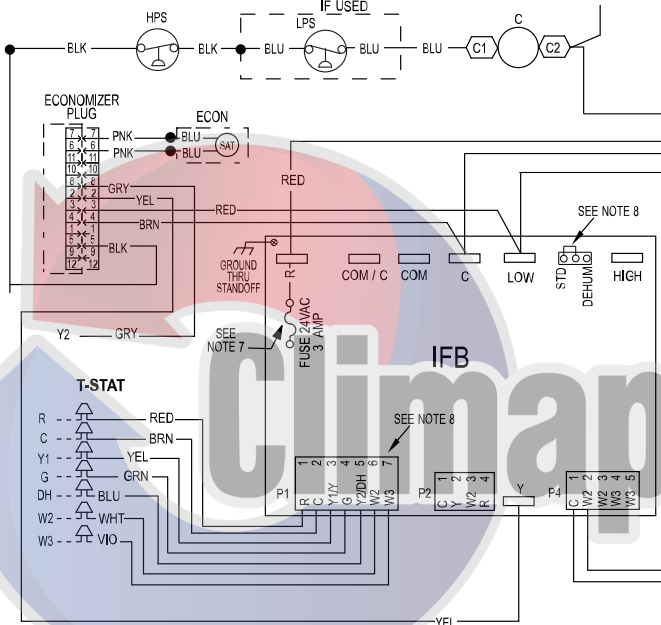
HPS
IF USED
LPS
C
BLK
BLK
BLU
BLU
BLU
C1
C2
ECONOMIZER PLUG
ECON
7 7
6 6
11 11
10 10
8 8
2 2
3 3
4 4
1 1
5 5
9 9
12 12
PNK
PNK
BLU
BLU
SAT
GRY
YEL
BRN
BLK
RED
RED
SEE NOTE 8
GROUND THRU STANDOFF
R
COM / C
COM
C
LOW
STD
DEHUM
HIGH
Y2
GRY
SEE NOTE 7
FUSE 24VAC 3 AMP
IFB
T-STAT
R
C
Y1
G
DH
W2
W3
RED
BRN
YEL
GRN
BLU
WHT
VIO
SEE NOTE 8
1 2 3 4 5 6 7
P1
R C Y1/Y G Y2/DH W2 W3
P2
1 2 3 4
C Y W2 R
Y
P4
1 2 3 4 5
C W1 W2 W3 W3
YEL
Climap